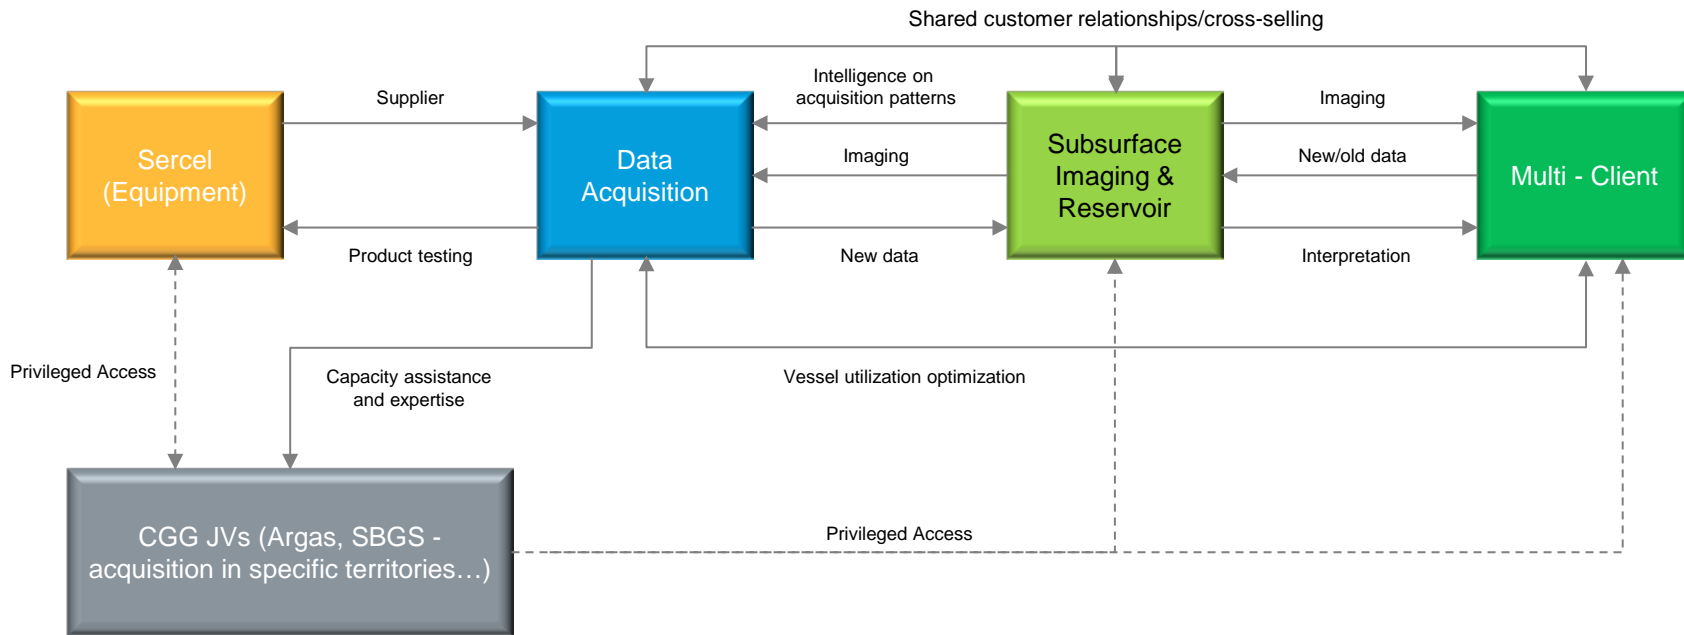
Shared customer relationships/cross-selling

Sercel (Equipment)

Supplier

Product testing

Data Acquisition

Intelligence on acquisition patterns

Imaging

New data

Subsurface Imaging & Reservoir

Imaging

New/old data

Interpretation

Multi - Client

Privileged Access

Capacity assistance and expertise

Vessel utilization optimization

CGG JVs (Argas, SBGS - acquisition in specific territories…)

Privileged Access